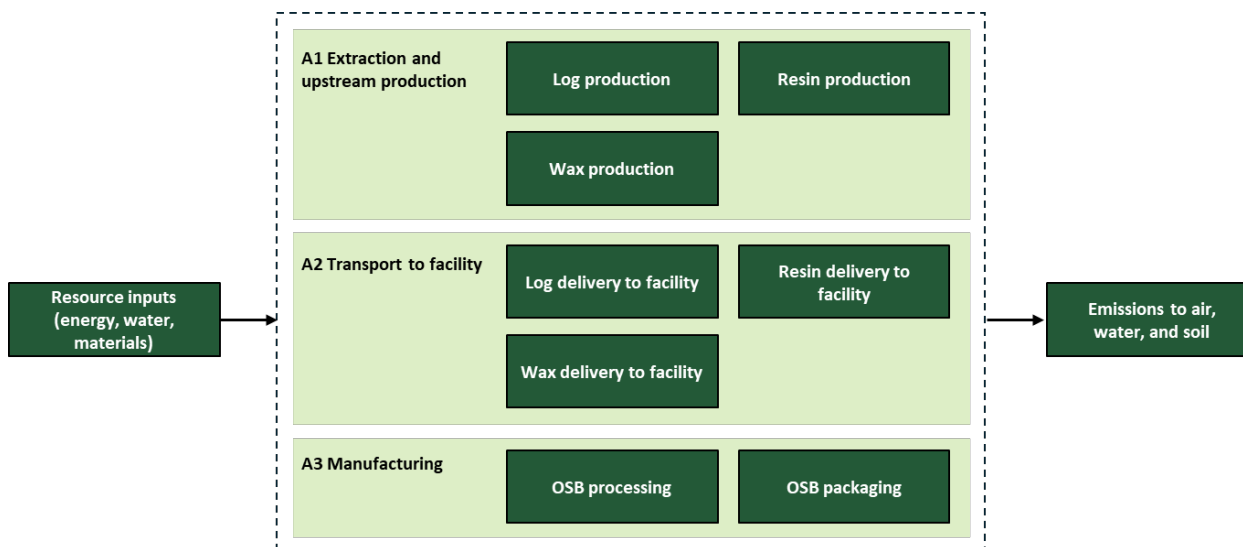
Resource inputs (energy, water, materials)

A1 Extraction and upstream production

Log production

Resin production

Wax production

A2 Transport to facility

Log delivery to facility

Resin delivery to facility

Wax delivery to facility

A3 Manufacturing

OSB processing

OSB packaging

Emissions to air, water, and soil